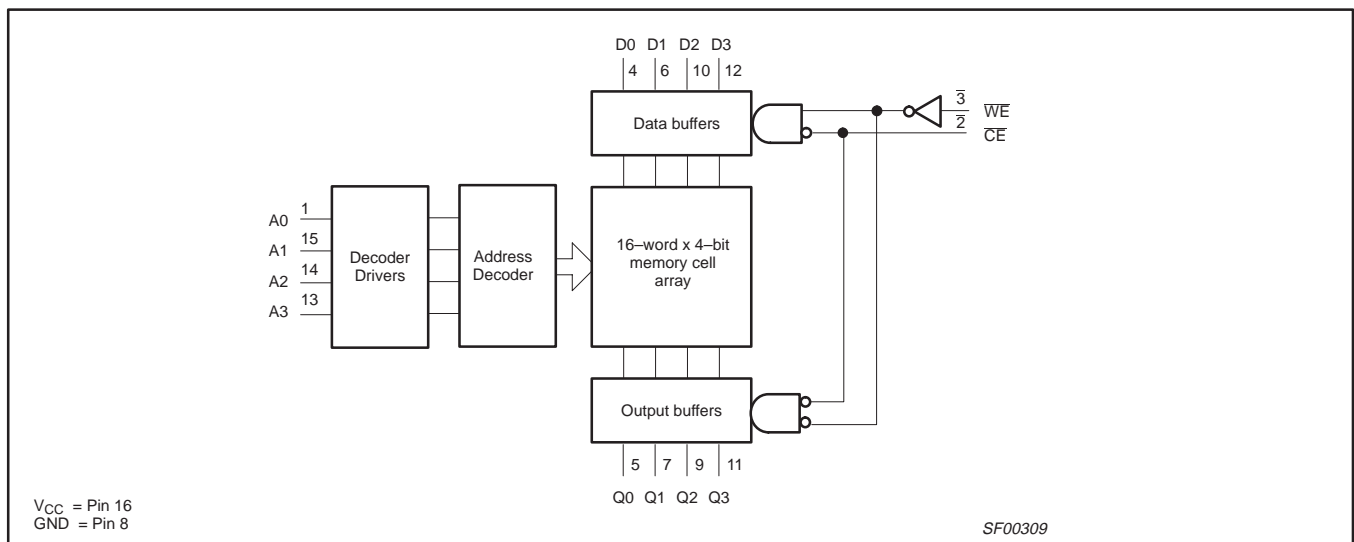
D0 D1 D2 D3

4 6 10 12

Data buffers

$\overline{3}$ $\overline{WE}$

$\overline{2}$ $\overline{CE}$

A0 1

A1 15

A2 14

A3 13

Decoder Drivers

Address Decoder

16–word x 4–bit memory cell array

Output buffers

5 7 9 11

Q0 Q1 Q2 Q3

$V_{CC}$ = Pin 16
GND = Pin 8

SF00309